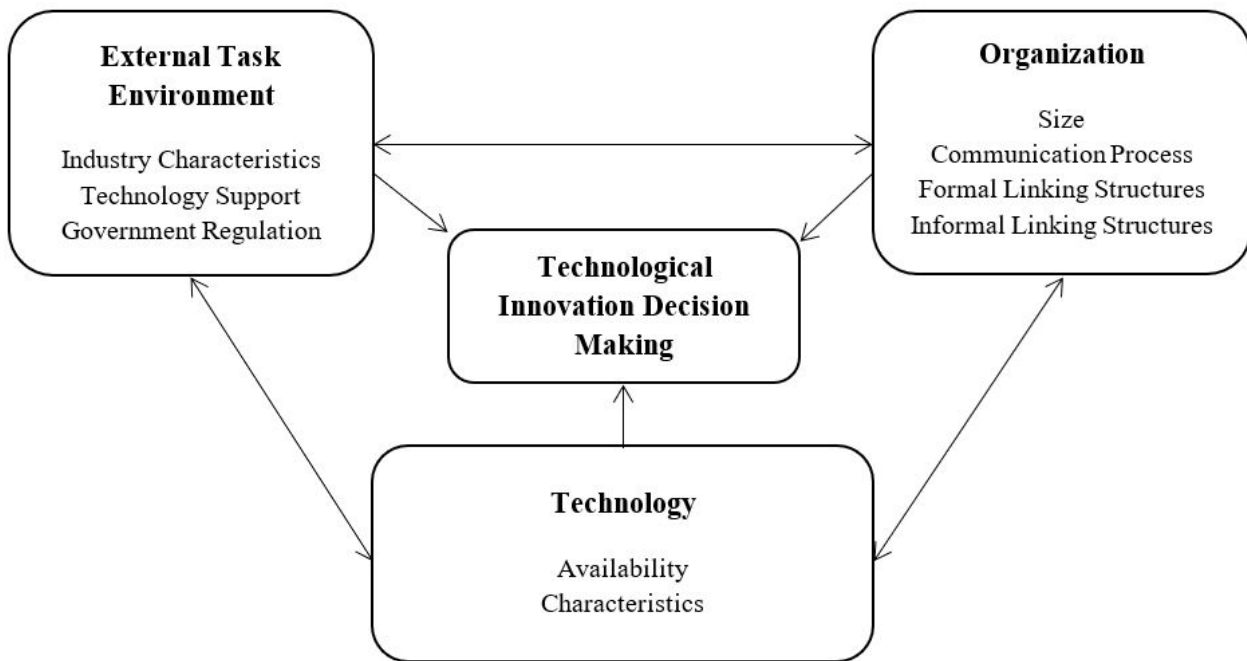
External Task Environment

Industry Characteristics
Technology Support
Government Regulation

Organization

Size
Communication Process
Formal Linking Structures
Informal Linking Structures

Technological Innovation Decision Making

Technology

Availability
Characteristics